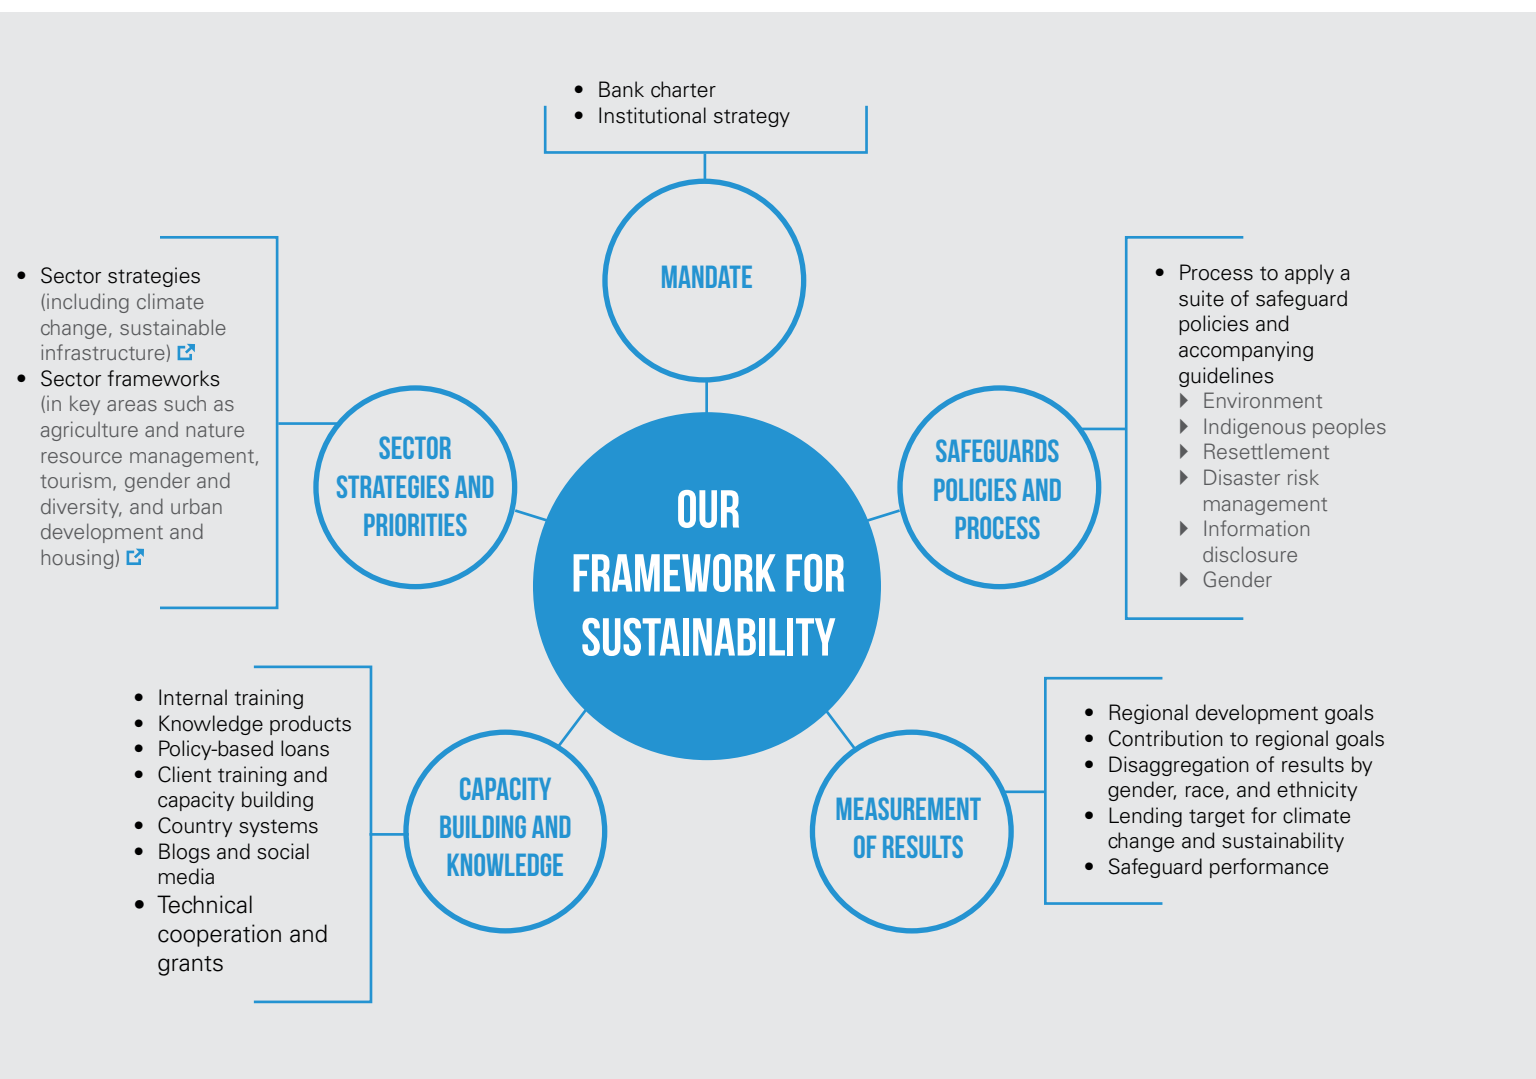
- Bank charter
- Institutional strategy

MANDATE

- Sector strategies (including climate change, sustainable infrastructure)
- Sector frameworks (in key areas such as agriculture and nature resource management, tourism, gender and diversity, and urban development and housing)

SECTOR STRATEGIES AND PRIORITIES

OUR FRAMEWORK FOR SUSTAINABILITY

SAFEGUARDS POLICIES AND PROCESS

- Process to apply a suite of safeguard policies and accompanying guidelines
  - Environment
  - Indigenous peoples
  - Resettlement
  - Disaster risk management
  - Information disclosure
  - Gender

- Internal training
- Knowledge products
- Policy-based loans
- Client training and capacity building
- Country systems
- Blogs and social media
- Technical cooperation and grants

CAPACITY BUILDING AND KNOWLEDGE

MEASUREMENT OF RESULTS

- Regional development goals
- Contribution to regional goals
- Disaggregation of results by gender, race, and ethnicity
- Lending target for climate change and sustainability
- Safeguard performance